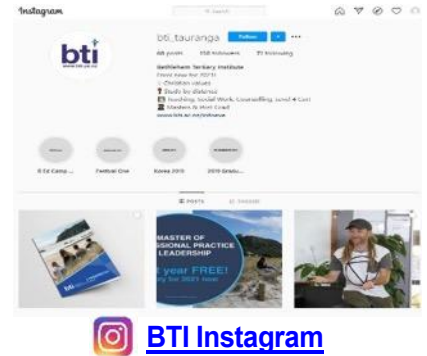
Instagram

bti

bti_tauranga Follow ···

48 posts 158 followers 71 following

Bethlehem Tertiary Institute

Christian values

Study by distance

Teaching, Social Work, Counselling, Level 4 Cert

Masters & Post Grad

www.bti.ac.nz/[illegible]

B Ed Camp ... Festival One Korea 2019 2019 Gradu...

POSTS TAGGED

bti

MASTER OF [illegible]SSIONAL PRACTICE LEADERSHIP

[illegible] year FREE!

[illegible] by 2021 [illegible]

BTI Instagram